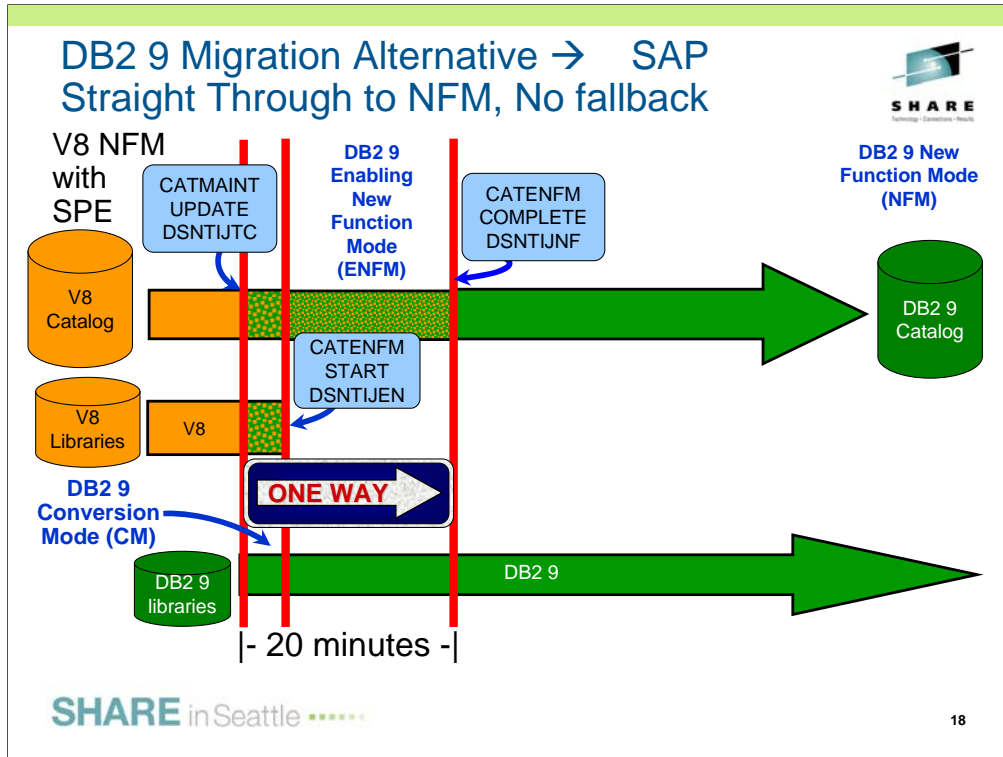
DB2 9 Migration Alternative → SAP Straight Through to NFM, No fallback

SHARE
Technology · Connections · Results

V8 NFM with SPE

CATMAINT UPDATE DSNTIJTC

DB2 9 Enabling New Function Mode (ENFM)

CATENFM COMPLETE DSNTIJNF

DB2 9 New Function Mode (NFM)

V8 Catalog

DB2 9 Catalog

CATENFM START DSNTIJEN

V8 Libraries

V8

ONE WAY

DB2 9 Conversion Mode (CM)

DB2 9 libraries

DB2 9

|- 20 minutes -|

SHARE in Seattle

18